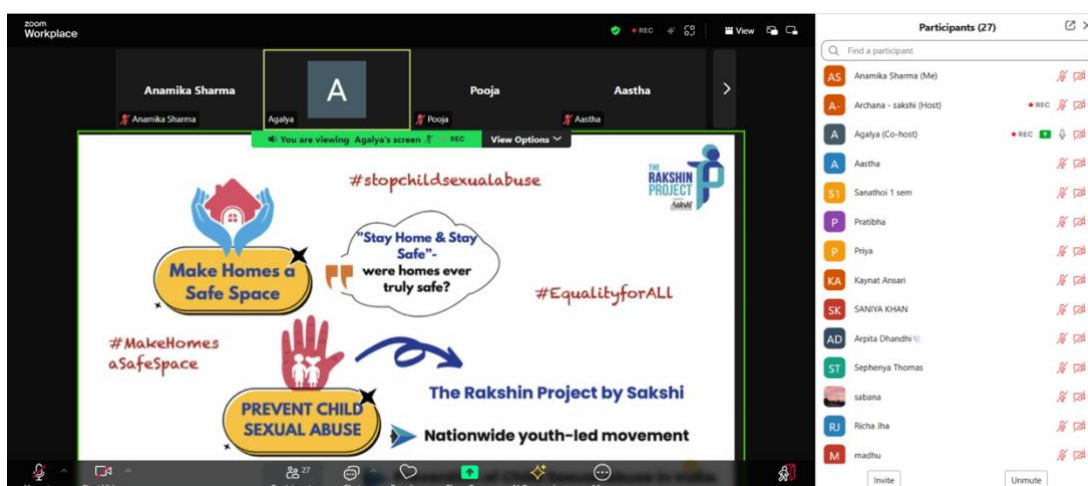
zoom Workplace

REC

View

Anamika Sharma

A

Pooja

Aastha

Anamika Sharma

Agalya

Pooja

Aastha

You are viewing Agalya's screen

REC

View Options

#stopchildsexualabuse

THE RAKSHIN PROJECT Sakshi

Make Homes a Safe Space

"Stay Home & Stay Safe"- were homes ever truly safe?

#EqualityforALL

#MakeHomes aSafeSpace

PREVENT CHILD SEXUAL ABUSE

The Rakshin Project by Sakshi

Nationwide youth-led movement

27

Participants (27)

Find a participant

AS Anamika Sharma (Me)

A- Archana - sakshi (Host) REC

A Agalya (Co-host) REC

A Aastha

S1 Sanathoi 1 sem

P Pratibha

P Priya

KA Kaynat Ansari

SK SANIYA KHAN

AD Arpita Dhandhi

ST Sephenya Thomas

sabana

RJ Richa Jha

M madhu

Invite

Unmute